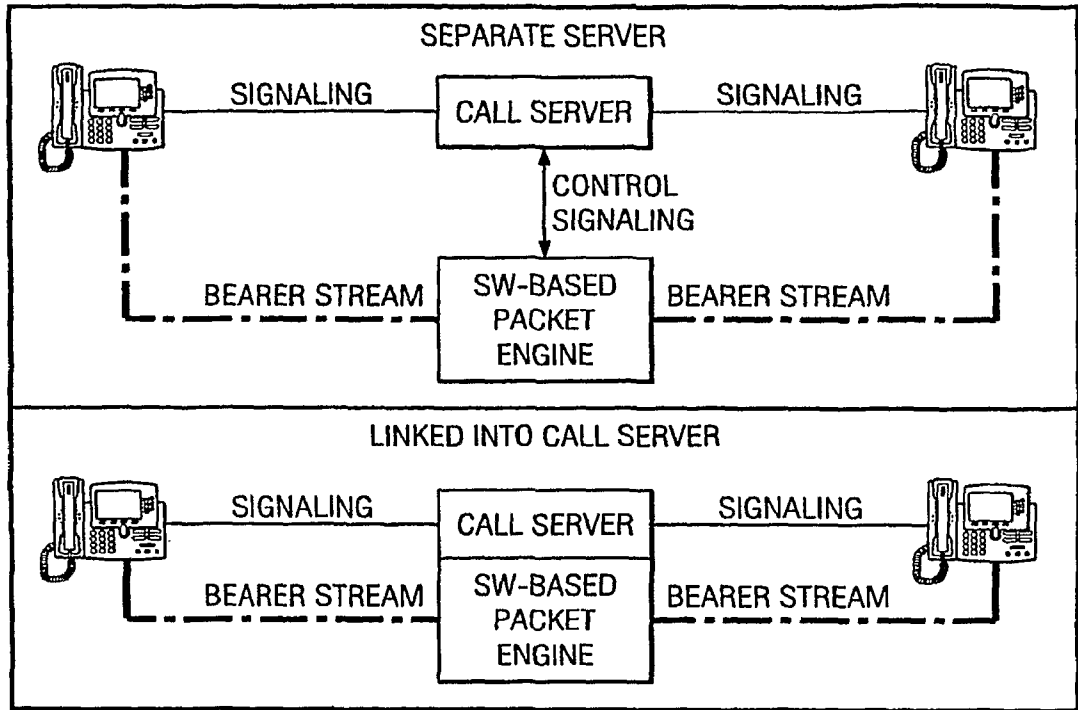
SEPARATE SERVER

SIGNALING

CALL SERVER

SIGNALING

CONTROL SIGNALING

BEARER STREAM

SW-BASED PACKET ENGINE

BEARER STREAM

LINKED INTO CALL SERVER

SIGNALING

CALL SERVER

SIGNALING

BEARER STREAM

SW-BASED PACKET ENGINE

BEARER STREAM